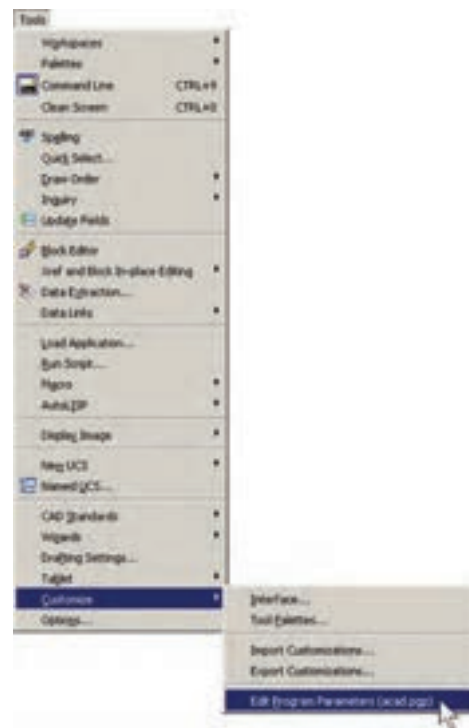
Tools
Workspaces
Palettes
Command Line CTRL+9
Clean Screen CTRL+0
Spelling
Quick Select...
Draw Order
Inquiry
Update Fields
Block Editor
Xref and Block In-place Editing
Data Extraction...
Data Links
Load Application...
Run Script...
Macro
AutoLISP
Display Image
New UCS
Named UCS...
CAD Standards
Wizards
Drafting Settings...
Tablet
Customize
Options...
Interface...
Tool Palettes...
Import Customizations...
Export Customizations...
Edit Program Parameters (acad.pgp)